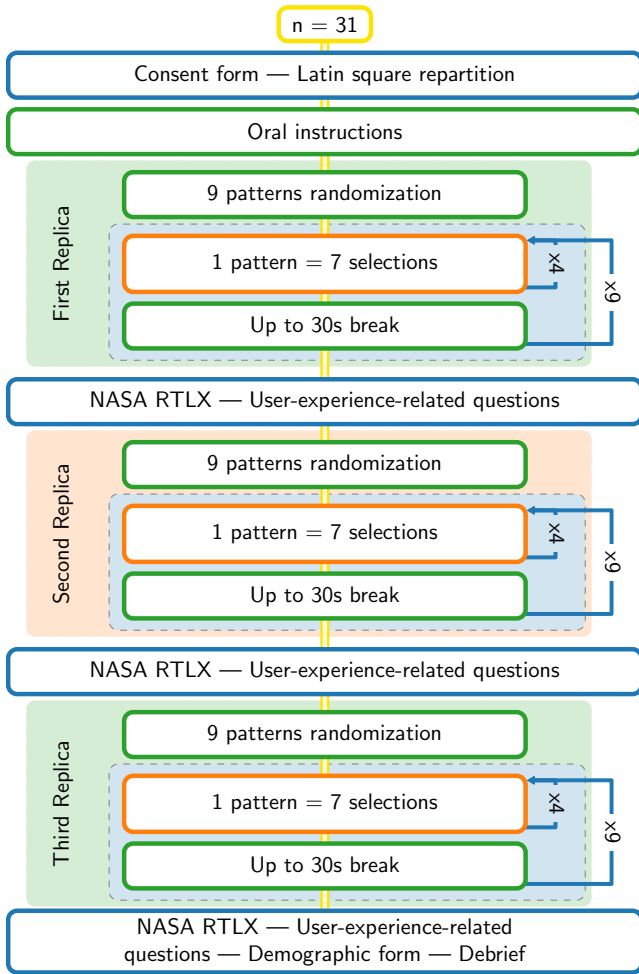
n = 31

Consent form — Latin square repartition

Oral instructions

First Replica

9 patterns randomization

1 pattern = 7 selections

×4

×9

Up to 30s break

NASA RTLX — User-experience-related questions

Second Replica

9 patterns randomization

1 pattern = 7 selections

×4

×9

Up to 30s break

NASA RTLX — User-experience-related questions

Third Replica

9 patterns randomization

1 pattern = 7 selections

×4

×9

Up to 30s break

NASA RTLX — User-experience-related questions — Demographic form — Debrief